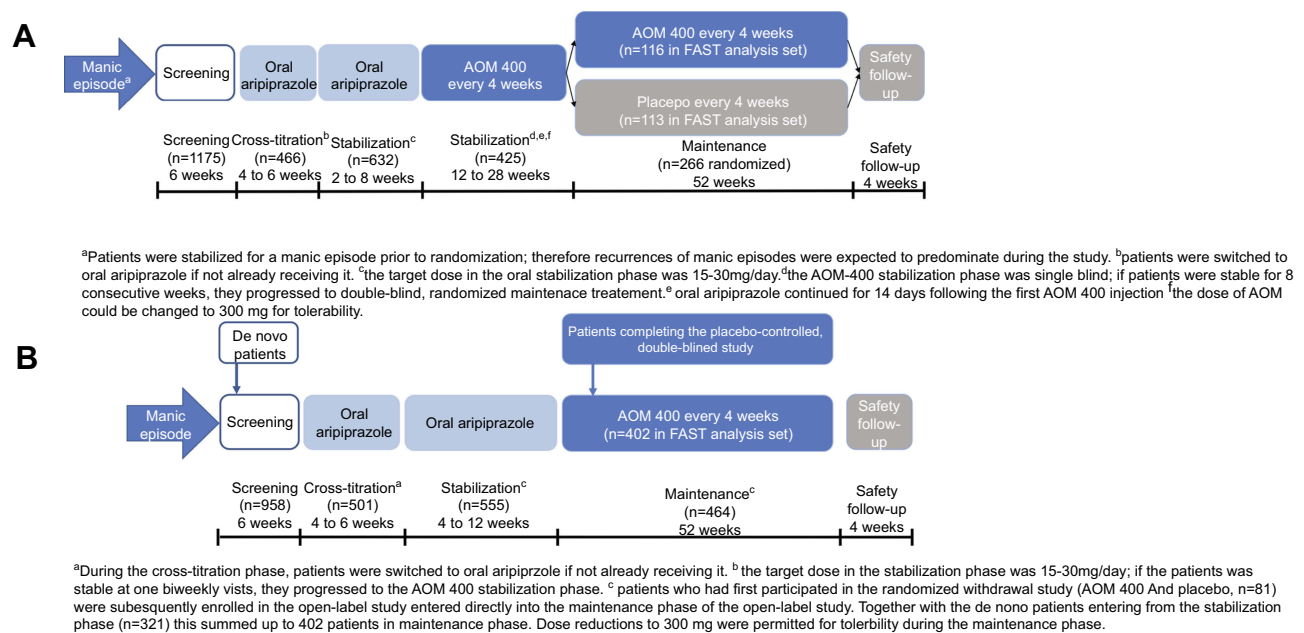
A

Manic episode$^a$

Screening

Oral aripiprazole

Oral aripiprazole

AOM 400 every 4 weeks

AOM 400 every 4 weeks (n=116 in FAST analysis set)

Placepo every 4 weeks (n=113 in FAST analysis set)

Safety follow-up

Screening (n=1175) 6 weeks

Cross-titration$^b$ (n=466) 4 to 6 weeks

Stabilization$^c$ (n=632) 2 to 8 weeks

Stabilization$^{d,e,f}$ (n=425) 12 to 28 weeks

Maintenance (n=266 randomized) 52 weeks

Safety follow-up 4 weeks

$^a$Patients were stabilized for a manic episode prior to randomization; therefore recurrences of manic episodes were expected to predominate during the study. $^b$patients were switched to oral aripiprazole if not already receiving it. $^c$the target dose in the oral stabilization phase was 15-30mg/day.$^d$the AOM-400 stabilization phase was single blind; if patients were stable for 8 consecutive weeks, they progressed to double-blind, randomized maintenace treatement.$^e$ oral aripiprazole continued for 14 days following the first AOM 400 injection $^f$the dose of AOM could be changed to 300 mg for tolerability.

B

De novo patients

Patients completing the placebo-controlled, double-blined study

Manic episode

Screening

Oral aripiprazole

Oral aripiprazole

AOM 400 every 4 weeks (n=402 in FAST analysis set)

Safety follow-up

Screening (n=958) 6 weeks

Cross-titration$^a$ (n=501) 4 to 6 weeks

Stabilization$^c$ (n=555) 4 to 12 weeks

Maintenance$^c$ (n=464) 52 weeks

Safety follow-up 4 weeks

$^a$During the cross-titration phase, patients were switched to oral aripiprzole if not already receiving it. $^b$ the target dose in the stabilization phase was 15-30mg/day; if the patients was stable at one biweekly vists, they progressed to the AOM 400 stabilization phase. $^c$ patients who had first participated in the randomized withdrawal study (AOM 400 And placebo, n=81) were subsequently enrolled in the open-label study entered directly into the maintenance phase of the open-label study. Together with the de nono patients entering from the stabilization phase (n=321) this summed up to 402 patients in maintenance phase. Dose reductions to 300 mg were permitted for tolerbility during the maintenance phase.